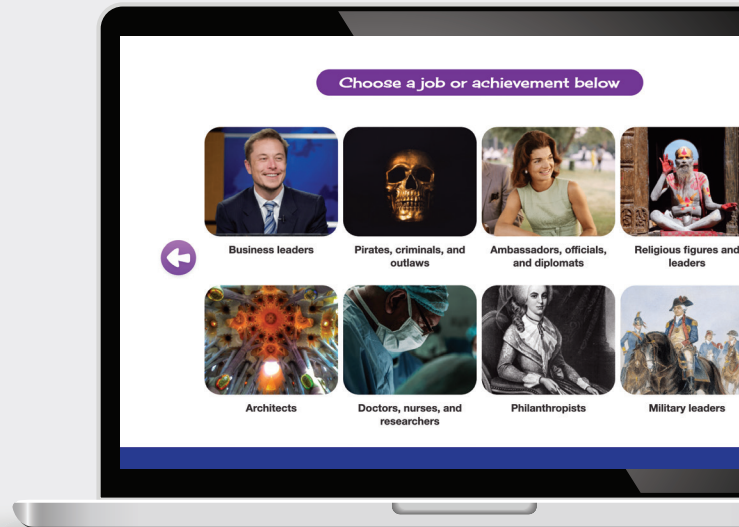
Choose a job or achievement below

Business leaders

Pirates, criminals, and outlaws

Ambassadors, officials, and diplomats

Religious figures and leaders

Architects

Doctors, nurses, and researchers

Philanthropists

Military leaders